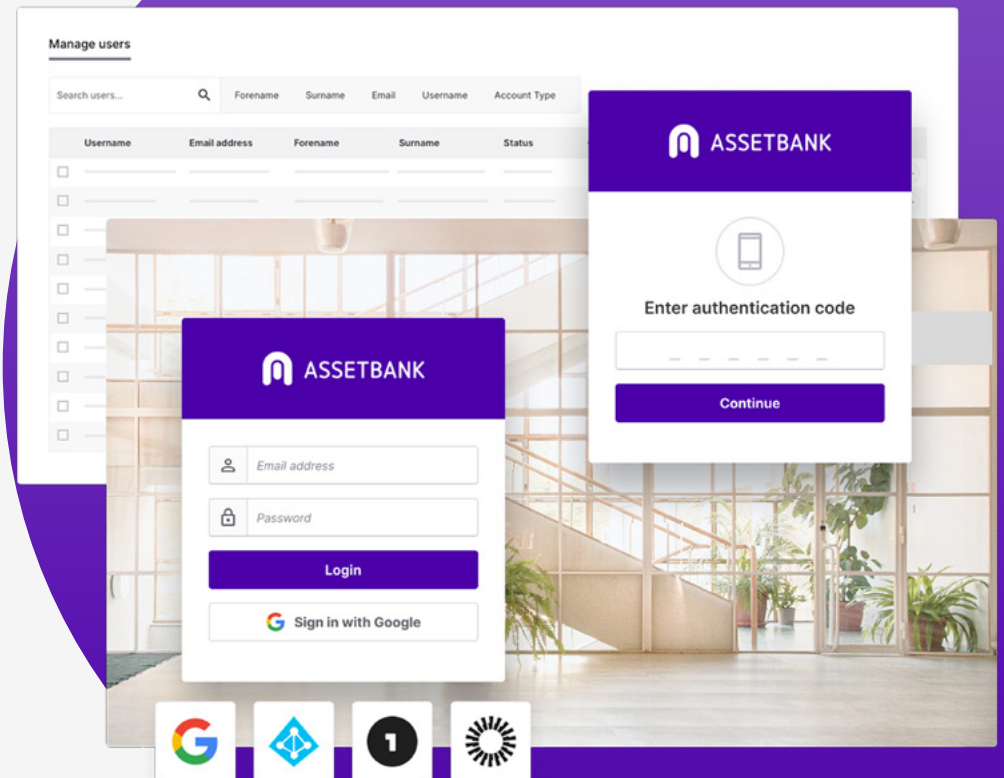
Manage users

Search users...

Forename Surname Email Username Account Type

| Username | Email address | Forename | Surname | Status |
|---|---|---|---|---|

ASSETBANK

Enter authentication code

Continue

ASSETBANK

Email address

Password

Login

Sign in with Google